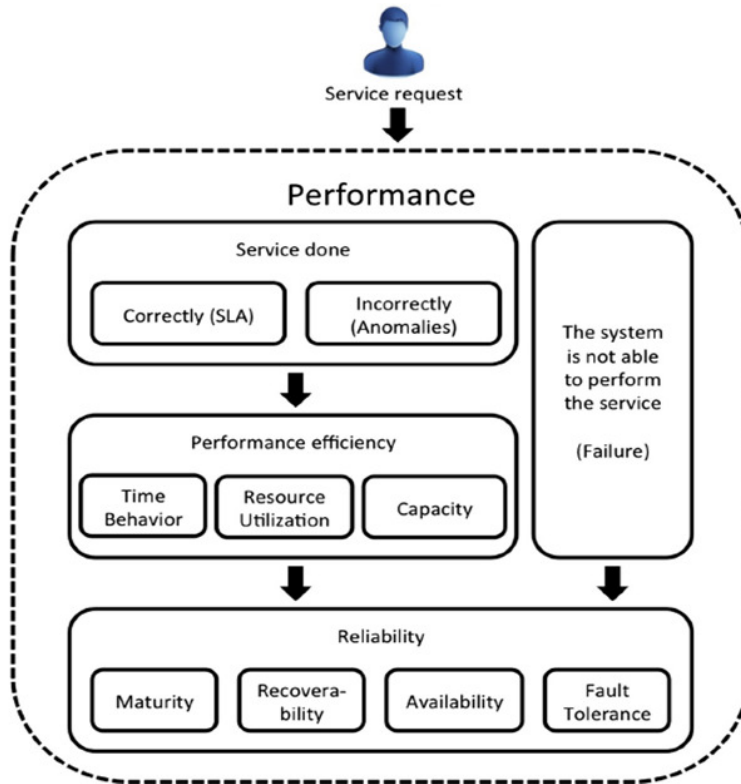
Service request

Performance

Service done

Correctly (SLA)

Incorrectly (Anomalies)

The system is not able to perform the service

(Failure)

Performance efficiency

Time Behavior

Resource Utilization

Capacity

Reliability

Maturity

Recoverability

Availability

Fault Tolerance